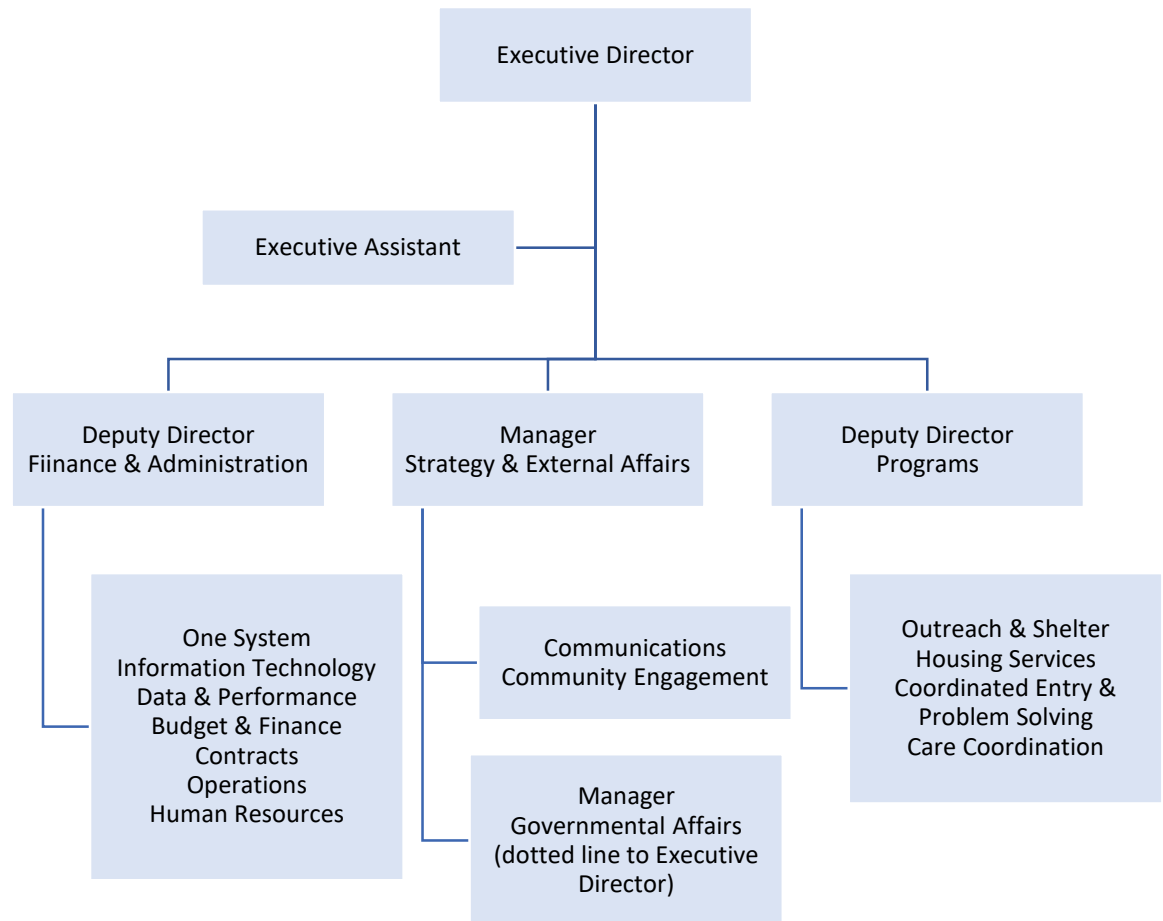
Executive Director

Executive Assistant

Deputy Director
Fiinance & Administration

Manager
Strategy & External Affairs

Deputy Director
Programs

One System
Information Technology
Data & Performance
Budget & Finance
Contracts
Operations
Human Resources

Communications
Community Engagement

Manager
Governmental Affairs
(dotted line to Executive Director)

Outreach & Shelter
Housing Services
Coordinated Entry & Problem Solving
Care Coordination